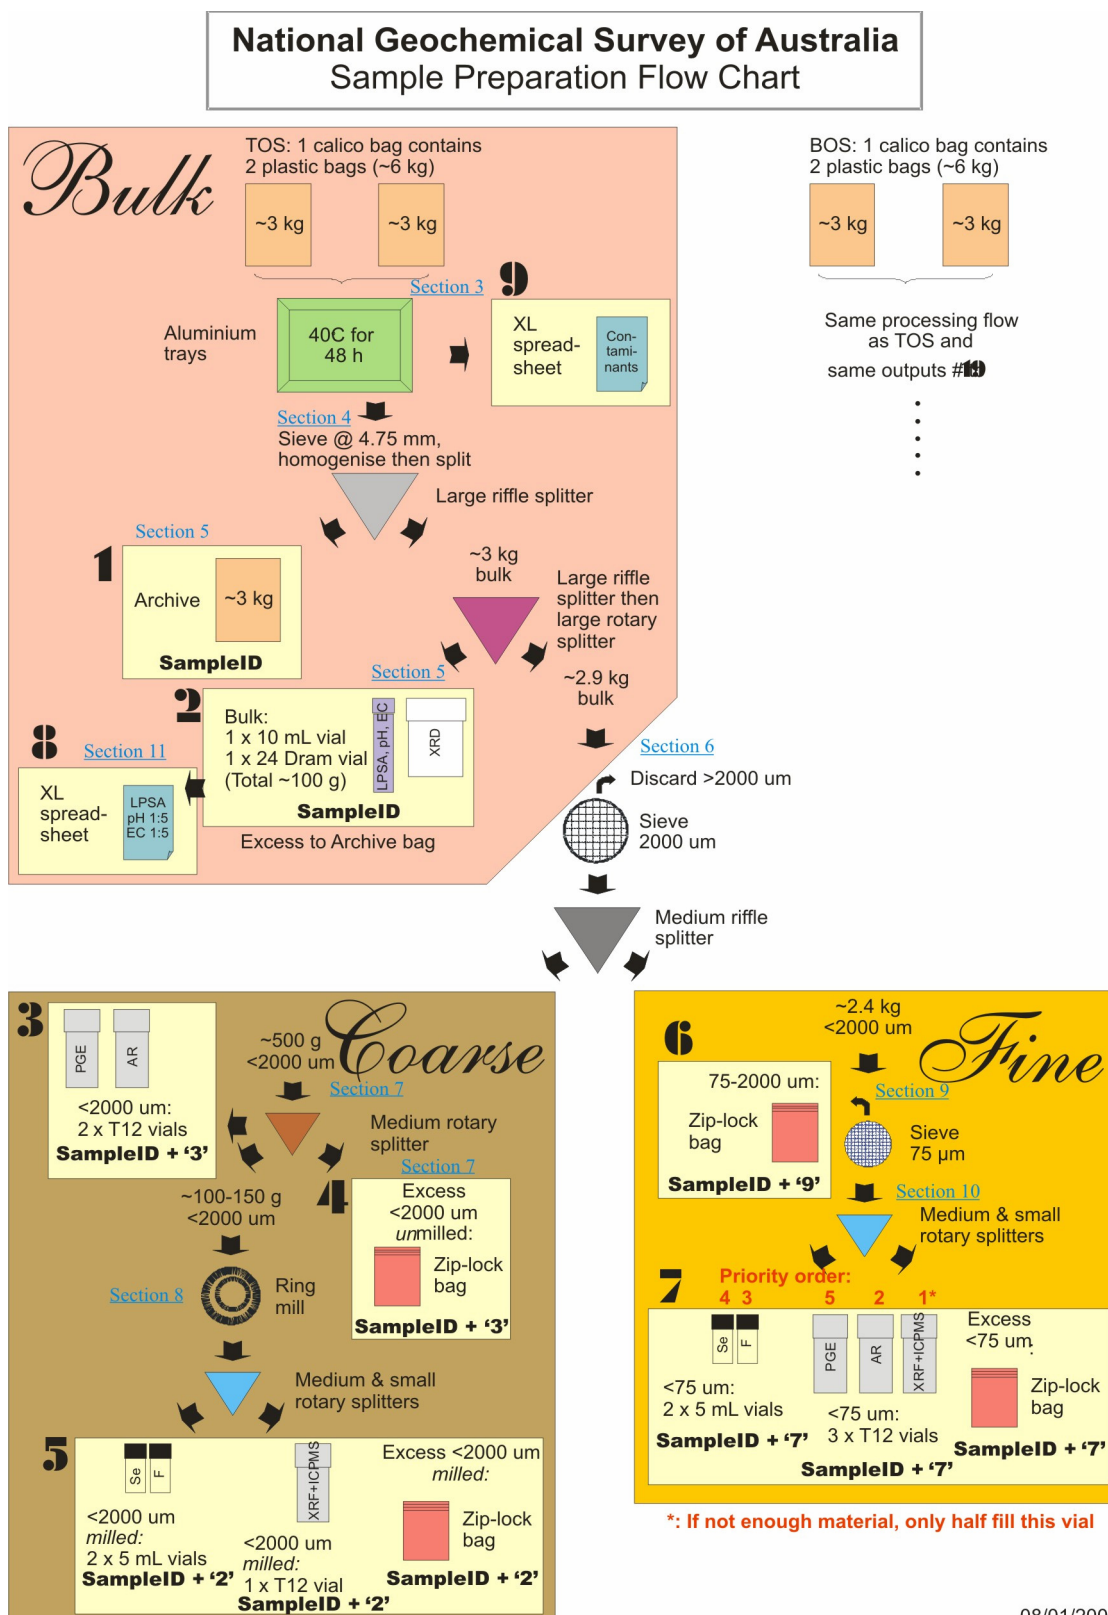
National Geochemical Survey of Australia
Sample Preparation Flow Chart

Bulk

TOS: 1 calico bag contains 2 plastic bags (~6 kg)

~3 kg ~3 kg

Section 3

9

Aluminium trays

40C for 48 h

XL spread-sheet

Con-tami-nants

Section 4
Sieve @ 4.75 mm, homogenise then split

Large riffle splitter

Section 5

1

Archive ~3 kg

SampleID

~3 kg bulk

Large riffle splitter then large rotary splitter

Section 5

2

~2.9 kg bulk

Bulk:
1 x 10 mL vial
1 x 24 Dram vial
(Total ~100 g)

LPSA, pH, EC

XRD

SampleID

Excess to Archive bag

8

Section 11

XL spread-sheet

LPSA
pH 1:5
EC 1:5

Section 6

Discard >2000 um

Sieve 2000 um

Medium riffle splitter

BOS: 1 calico bag contains 2 plastic bags (~6 kg)

~3 kg ~3 kg

Same processing flow as TOS and same outputs #1-9

3

PGE AR

<2000 um:
2 x T12 vials
SampleID + ‘3’

~500 g
<2000 um

Coarse

Section 7

Medium rotary splitter

Section 7

4

Excess <2000 um unmilled:

Zip-lock bag

SampleID + ‘3’

~100-150 g
<2000 um

Section 8

Ring mill

Medium & small rotary splitters

5

Se F

<2000 um milled:
2 x 5 mL vials
SampleID + ‘2’

XRF+ICPMS

<2000 um milled:
1 x T12 vial
SampleID + ‘2’

Excess <2000 um milled:

Zip-lock bag

SampleID + ‘2’

~2.4 kg
<2000 um

Fine

6

75-2000 um:

Zip-lock bag

SampleID + ‘9’

Section 9

Sieve 75 µm

Section 10

Medium & small rotary splitters

7

Priority order:
4 3 5 2 1*

Se F

PGE AR XRF+ICPMS

Excess <75 um

<75 um:
2 x 5 mL vials
SampleID + ‘7’

<75 um:
3 x T12 vials
SampleID + ‘7’

Zip-lock bag

SampleID + ‘7’

*: If not enough material, only half fill this vial

08/01/200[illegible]